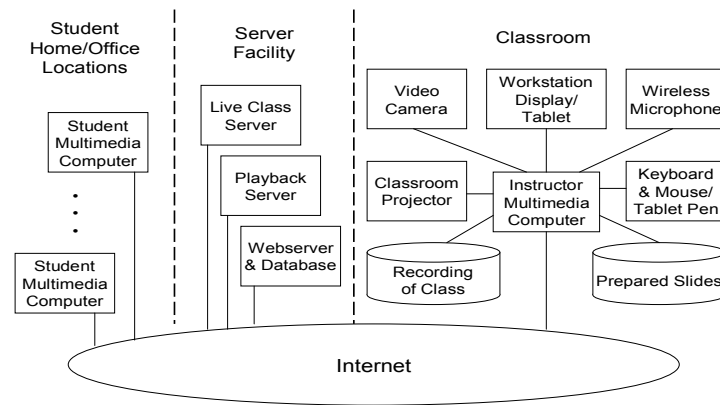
Student Home/Office Locations

Student Multimedia Computer

•
•
•

Student Multimedia Computer

Server Facility

Live Class Server

Playback Server

Webserver & Database

Classroom

Video Camera

Workstation Display/ Tablet

Wireless Microphone

Classroom Projector

Instructor Multimedia Computer

Keyboard & Mouse/ Tablet Pen

Recording of Class

Prepared Slides

Internet